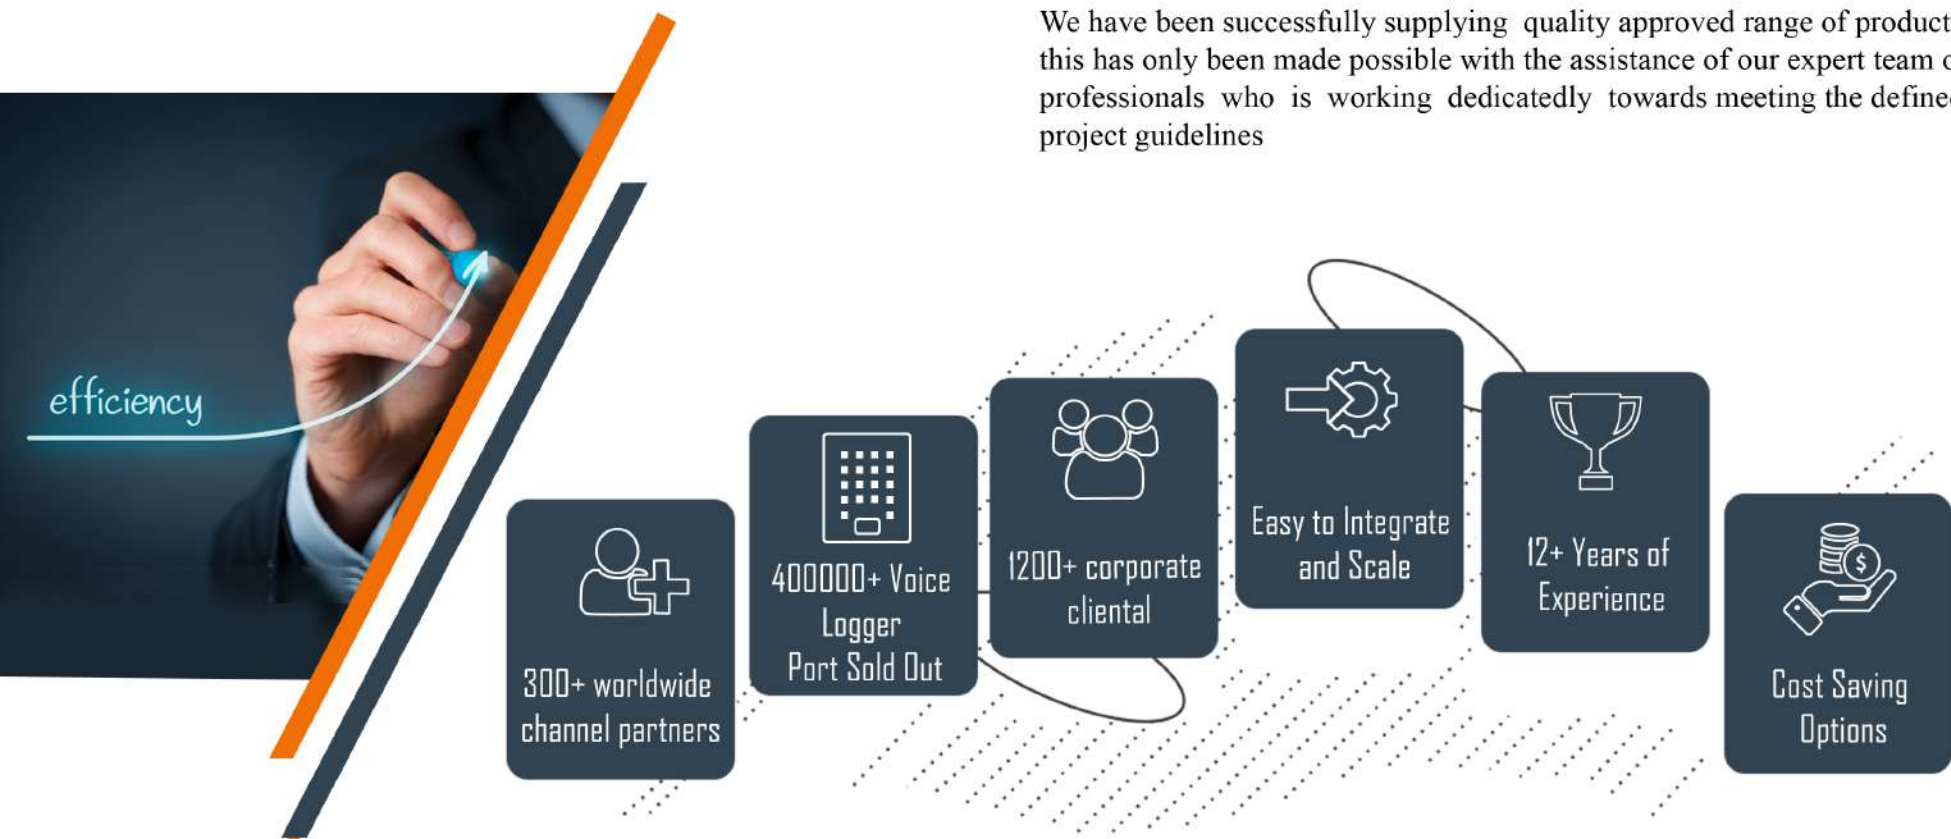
We have been successfully supplying quality approved range of product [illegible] this has only been made possible with the assistance of our expert team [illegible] professionals who is working dedicatedly towards meeting the define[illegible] project guidelines

efficiency

300+ worldwide channel partners

400000+ Voice Logger Port Sold Out

1200+ corporate cliental

Easy to Integrate and Scale

12+ Years of Experience

Cost Saving Options